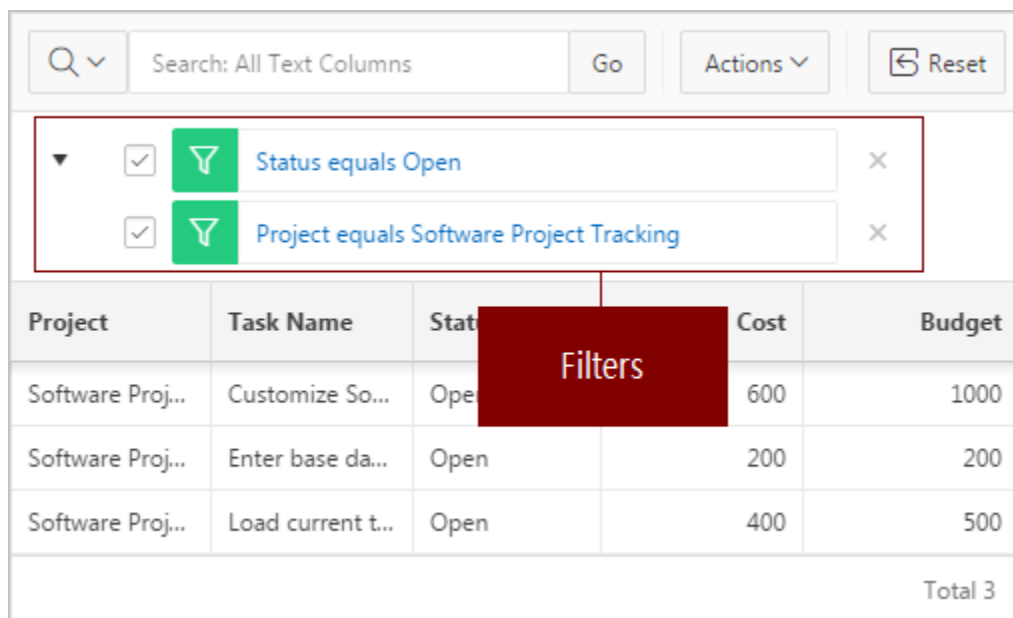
Search: All Text Columns

Go

Actions

Reset

Status equals Open

Project equals Software Project Tracking

Filters

| Project | Task Name | Stat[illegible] | Cost | Budget |
|---|---|---|---|---|
| Software Proj... | Customize So... | Ope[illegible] | 600 | 1000 |
| Software Proj... | Enter base da... | Open | 200 | 200 |
| Software Proj... | Load current t... | Open | 400 | 500 |

Total 3